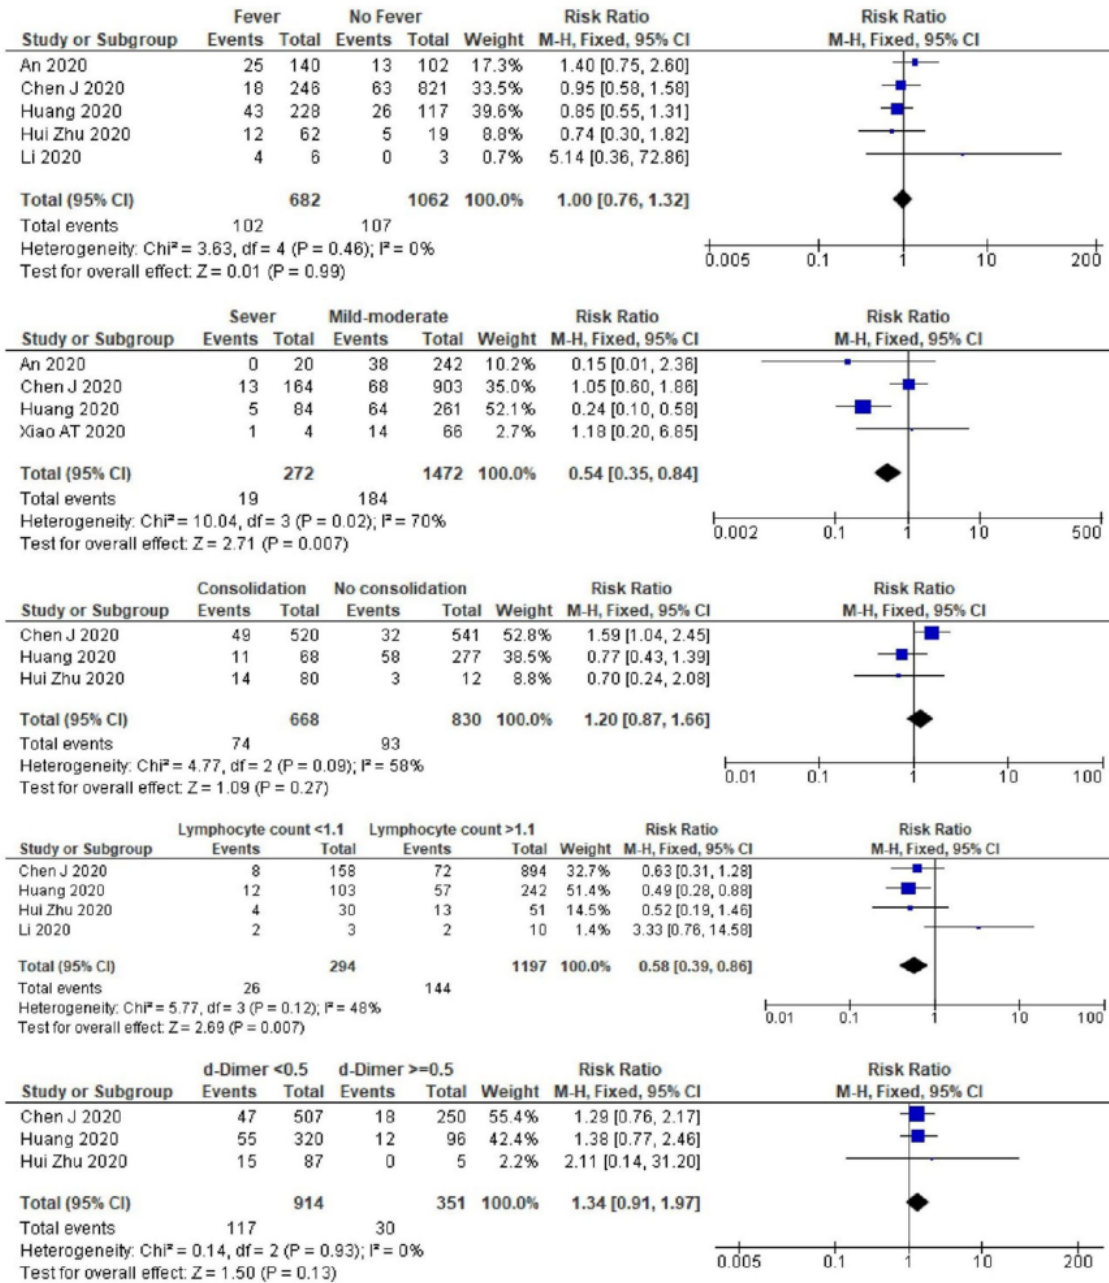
| | Fever | | No Fever | | | Risk Ratio | Risk Ratio |
|---|---|---|---|---|---|---|---|
| Study or Subgroup | Events | Total | Events | Total | Weight | M-H, Fixed, 95% CI | M-H, Fixed, 95% CI |
| An 2020 | 25 | 140 | 13 | 102 | 17.3% | 1.40 [0.75, 2.60] | |
| Chen J 2020 | 18 | 246 | 63 | 821 | 33.5% | 0.95 [0.58, 1.58] | |
| Huang 2020 | 43 | 228 | 26 | 117 | 39.6% | 0.85 [0.55, 1.31] | |
| Hui Zhu 2020 | 12 | 62 | 5 | 19 | 8.8% | 0.74 [0.30, 1.82] | |
| Li 2020 | 4 | 6 | 0 | 3 | 0.7% | 5.14 [0.36, 72.86] | |
| Total (95% CI) | | 682 | | 1062 | 100.0% | 1.00 [0.76, 1.32] | |
| Total events | 102 | | 107 | | | | |

Heterogeneity: Chi² = 3.63, df = 4 (P = 0.46); I² = 0%
Test for overall effect: Z = 0.01 (P = 0.99)

0.005 0.1 1 10 200

| | Sever | | Mild-moderate | | | Risk Ratio | Risk Ratio |
|---|---|---|---|---|---|---|---|
| Study or Subgroup | Events | Total | Events | Total | Weight | M-H, Fixed, 95% CI | M-H, Fixed, 95% CI |
| An 2020 | 0 | 20 | 38 | 242 | 10.2% | 0.15 [0.01, 2.36] | |
| Chen J 2020 | 13 | 164 | 68 | 903 | 35.0% | 1.05 [0.60, 1.86] | |
| Huang 2020 | 5 | 84 | 64 | 261 | 52.1% | 0.24 [0.10, 0.58] | |
| Xiao AT 2020 | 1 | 4 | 14 | 66 | 2.7% | 1.18 [0.20, 6.85] | |
| Total (95% CI) | | 272 | | 1472 | 100.0% | 0.54 [0.35, 0.84] | |
| Total events | 19 | | 184 | | | | |

Heterogeneity: Chi² = 10.04, df = 3 (P = 0.02); I² = 70%
Test for overall effect: Z = 2.71 (P = 0.007)

0.002 0.1 1 10 500

| | Consolidation | | No consolidation | | | Risk Ratio | Risk Ratio |
|---|---|---|---|---|---|---|---|
| Study or Subgroup | Events | Total | Events | Total | Weight | M-H, Fixed, 95% CI | M-H, Fixed, 95% CI |
| Chen J 2020 | 49 | 520 | 32 | 541 | 52.8% | 1.59 [1.04, 2.45] | |
| Huang 2020 | 11 | 68 | 58 | 277 | 38.5% | 0.77 [0.43, 1.39] | |
| Hui Zhu 2020 | 14 | 80 | 3 | 12 | 8.8% | 0.70 [0.24, 2.08] | |
| Total (95% CI) | | 668 | | 830 | 100.0% | 1.20 [0.87, 1.66] | |
| Total events | 74 | | 93 | | | | |

Heterogeneity: Chi² = 4.77, df = 2 (P = 0.09); I² = 58%
Test for overall effect: Z = 1.09 (P = 0.27)

0.01 0.1 1 10 100

| | Lymphocyte count <1.1 | | Lymphocyte count >1.1 | | | Risk Ratio | Risk Ratio |
|---|---|---|---|---|---|---|---|
| Study or Subgroup | Events | Total | Events | Total | Weight | M-H, Fixed, 95% CI | M-H, Fixed, 95% CI |
| Chen J 2020 | 8 | 158 | 72 | 894 | 32.7% | 0.63 [0.31, 1.28] | |
| Huang 2020 | 12 | 103 | 57 | 242 | 51.4% | 0.49 [0.28, 0.88] | |
| Hui Zhu 2020 | 4 | 30 | 13 | 51 | 14.5% | 0.52 [0.19, 1.46] | |
| Li 2020 | 2 | 3 | 2 | 10 | 1.4% | 3.33 [0.76, 14.58] | |
| Total (95% CI) | | 294 | | 1197 | 100.0% | 0.58 [0.39, 0.86] | |
| Total events | 26 | | 144 | | | | |

Heterogeneity: Chi² = 5.77, df = 3 (P = 0.12); I² = 48%
Test for overall effect: Z = 2.69 (P = 0.007)

0.01 0.1 1 10 100

| | d-Dimer <0.5 | | d-Dimer >=0.5 | | | Risk Ratio | Risk Ratio |
|---|---|---|---|---|---|---|---|
| Study or Subgroup | Events | Total | Events | Total | Weight | M-H, Fixed, 95% CI | M-H, Fixed, 95% CI |
| Chen J 2020 | 47 | 507 | 18 | 250 | 55.4% | 1.29 [0.76, 2.17] | |
| Huang 2020 | 55 | 320 | 12 | 96 | 42.4% | 1.38 [0.77, 2.46] | |
| Hui Zhu 2020 | 15 | 87 | 0 | 5 | 2.2% | 2.11 [0.14, 31.20] | |
| Total (95% CI) | | 914 | | 351 | 100.0% | 1.34 [0.91, 1.97] | |
| Total events | 117 | | 30 | | | | |

Heterogeneity: Chi² = 0.14, df = 2 (P = 0.93); I² = 0%
Test for overall effect: Z = 1.50 (P = 0.13)

0.005 0.1 1 10 200